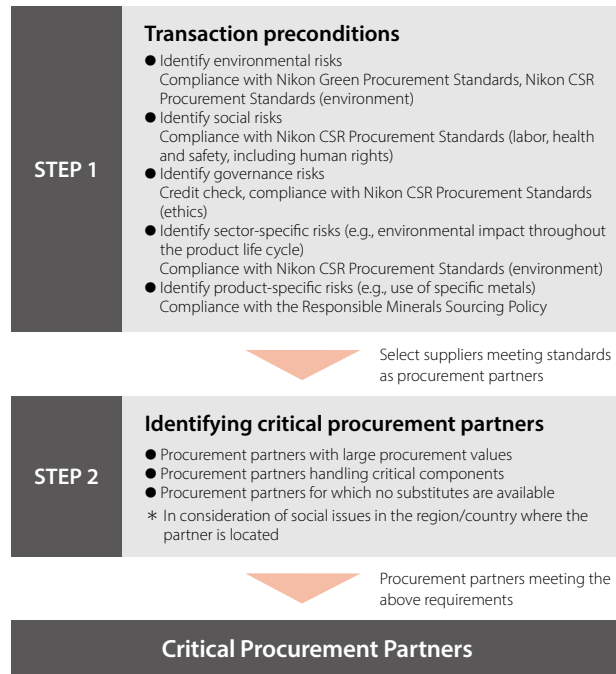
STEP 1

**Transaction preconditions**

● Identify environmental risks
Compliance with Nikon Green Procurement Standards, Nikon CSR Procurement Standards (environment)
● Identify social risks
Compliance with Nikon CSR Procurement Standards (labor, health and safety, including human rights)
● Identify governance risks
Credit check, compliance with Nikon CSR Procurement Standards (ethics)
● Identify sector-specific risks (e.g., environmental impact throughout the product life cycle)
Compliance with Nikon CSR Procurement Standards (environment)
● Identify product-specific risks (e.g., use of specific metals)
Compliance with the Responsible Minerals Sourcing Policy

Select suppliers meeting standards as procurement partners

STEP 2

**Identifying critical procurement partners**

● Procurement partners with large procurement values
● Procurement partners handling critical components
● Procurement partners for which no substitutes are available
* In consideration of social issues in the region/country where the partner is located

Procurement partners meeting the above requirements

**Critical Procurement Partners**